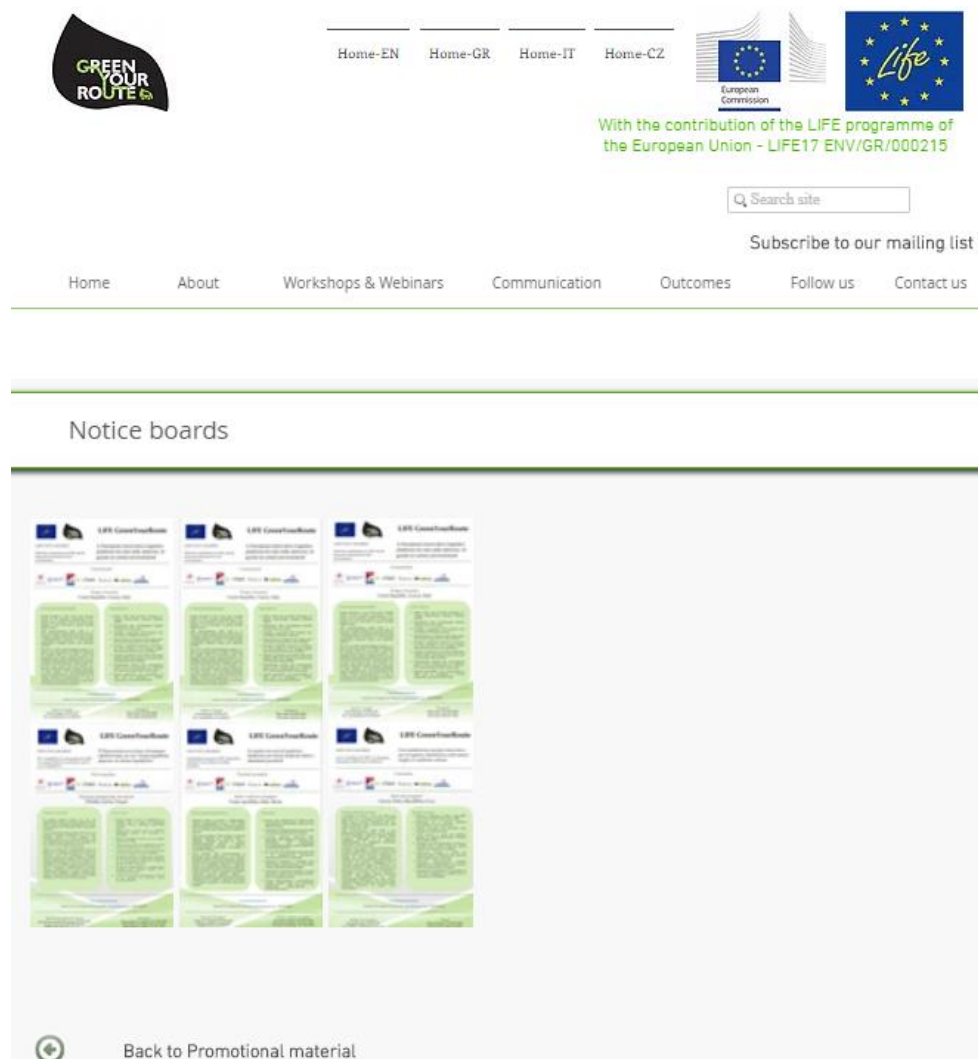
GREEN YOUR ROUTE

Home-EN Home-GR Home-IT Home-CZ

European Commission

Life

With the contribution of the LIFE programme of the European Union - LIFE17 ENV/GR/000215

Search site

Subscribe to our mailing list

Home About Workshops & Webinars Communication Outcomes Follow us Contact us

Notice boards

LIFE GreenYourRoute

LIFE GreenYourRoute

LIFE GreenYourRoute

LIFE GreenYourRoute

LIFE GreenYourRoute

LIFE GreenYourRoute

Back to Promotional material